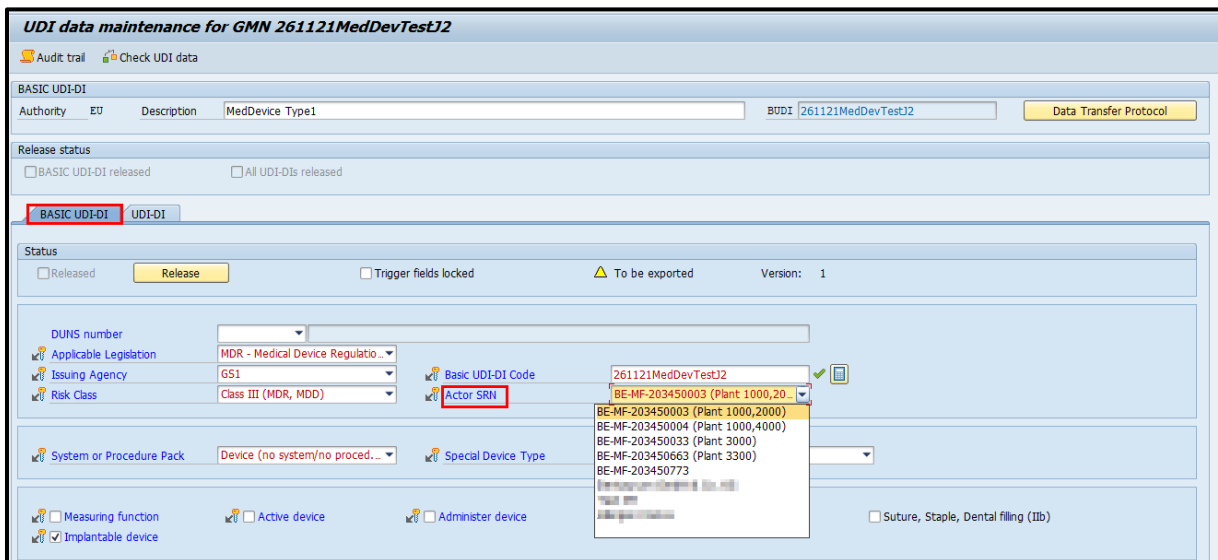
UDI data maintenance for GMN 261121MedDevTestJ2

Audit trail   Check UDI data

BASIC UDI-DI
Authority EU   Description MedDevice Type1   BUDI 261121MedDevTestJ2   Data Transfer Protocol

Release status
BASIC UDI-DI released   All UDI-DIs released

BASIC UDI-DI   UDI-DI

Status
Released   Release   Trigger fields locked   To be exported   Version: 1

DUNS number
Applicable Legislation   MDR - Medical Device Regulatio...
Issuing Agency   GS1   Basic UDI-DI Code   261121MedDevTestJ2
Risk Class   Class III (MDR, MDD)   Actor SRN   BE-MF-203450003 (Plant 1000,20...

BE-MF-203450003 (Plant 1000,2000)
BE-MF-203450004 (Plant 1000,4000)
BE-MF-203450033 (Plant 3000)
BE-MF-203450663 (Plant 3300)
BE-MF-203450773
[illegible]
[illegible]
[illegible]

System or Procedure Pack   Device (no system/no proced...   Special Device Type

Measuring function   Active device   Administer device   Suture, Staple, Dental filling (IIb)
Implantable device